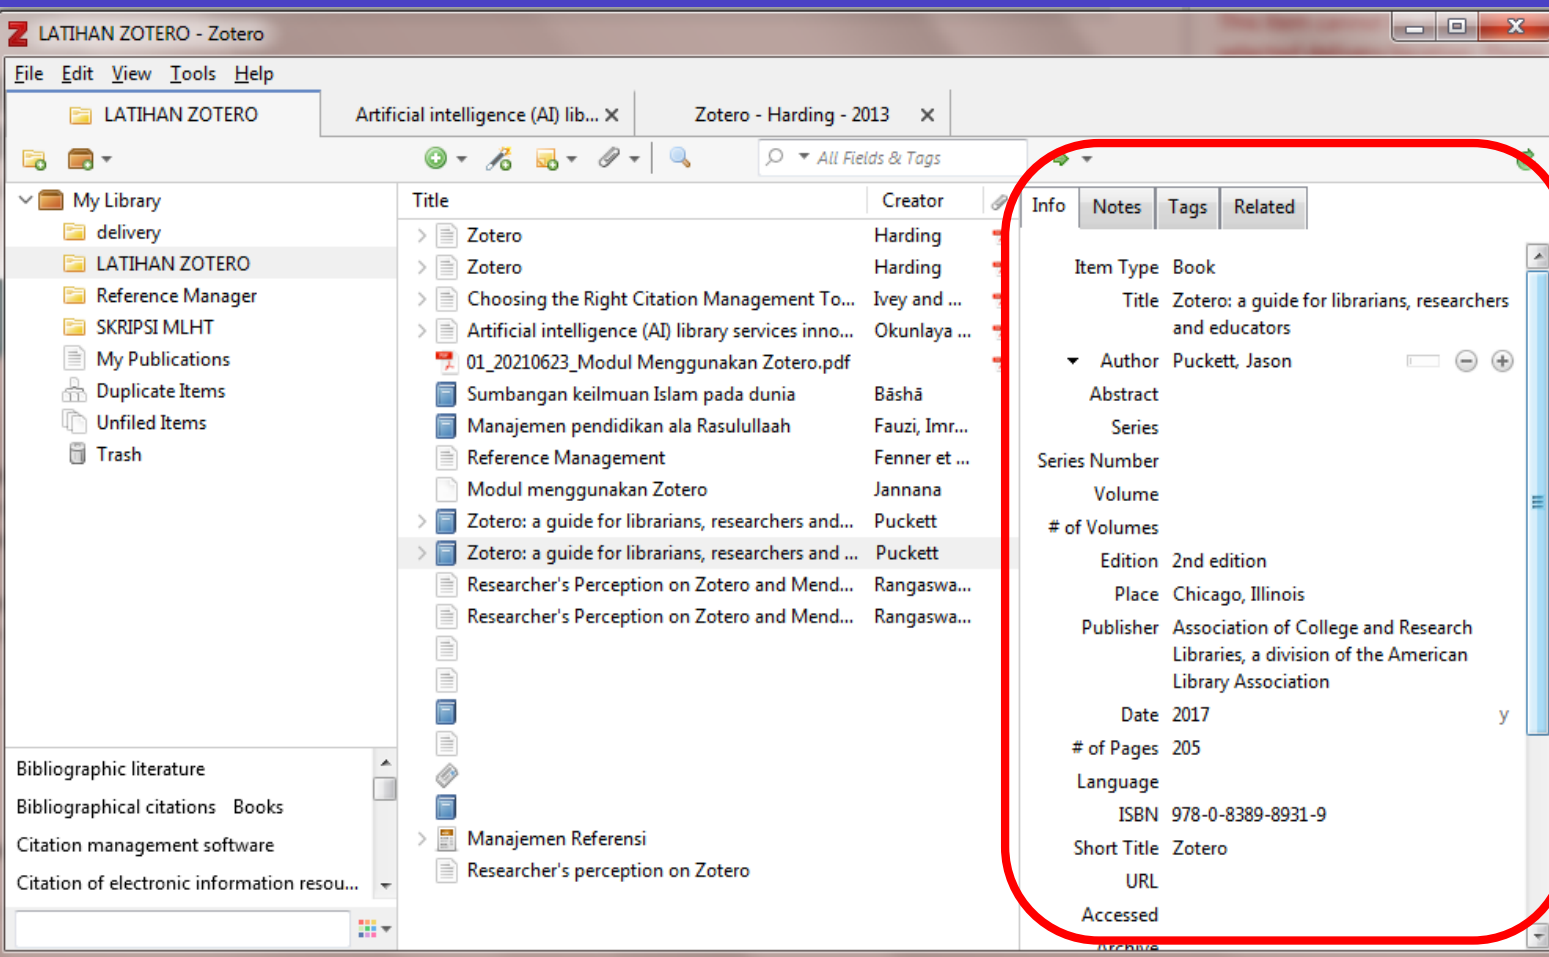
LATIHAN ZOTERO - Zotero

File Edit View Tools Help

LATIHAN ZOTERO
Artificial intelligence (AI) lib... ×
Zotero - Harding - 2013 ×

All Fields & Tags

My Library
delivery
LATIHAN ZOTERO
Reference Manager
SKRIPSI MLHT
My Publications
Duplicate Items
Unfiled Items
Trash

| Title | Creator |
|---|---|
| Zotero | Harding |
| Zotero | Harding |
| Choosing the Right Citation Management To... | Ivey and ... |
| Artificial intelligence (AI) library services inno... | Okunlaya ... |
| 01_20210623_Modul Menggunakan Zotero.pdf | |
| Sumbangan keilmuan Islam pada dunia | Bāshā |
| Manajemen pendidikan ala Rasulullaah | Fauzi, Imr... |
| Reference Management | Fenner et ... |
| Modul menggunakan Zotero | Jannana |
| Zotero: a guide for librarians, researchers and... | Puckett |
| Zotero: a guide for librarians, researchers and ... | Puckett |
| Researcher's Perception on Zotero and Mend... | Rangaswa... |
| Researcher's Perception on Zotero and Mend... | Rangaswa... |
| Manajemen Referensi | |
| Researcher's perception on Zotero | |

Bibliographic literature
Bibliographical citations Books
Citation management software
Citation of electronic information resou...

Info Notes Tags Related

Item Type Book
Title Zotero: a guide for librarians, researchers and educators
Author Puckett, Jason
Abstract
Series
Series Number
Volume
# of Volumes
Edition 2nd edition
Place Chicago, Illinois
Publisher Association of College and Research Libraries, a division of the American Library Association
Date 2017 y
# of Pages 205
Language
ISBN 978-0-8389-8931-9
Short Title Zotero
URL
Accessed
Archive